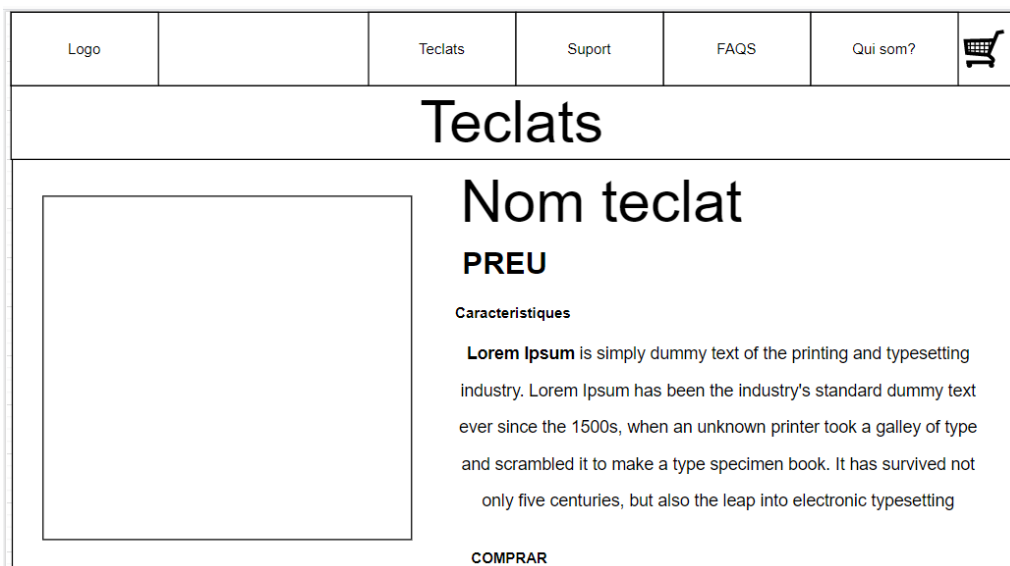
| Logo | | Teclats | Suport | FAQS | Qui som? |
|---|---|---|---|---|---|

Teclats

Nom teclat

PREU

Caracteristiques

**Lorem Ipsum** is simply dummy text of the printing and typesetting industry. Lorem Ipsum has been the industry's standard dummy text ever since the 1500s, when an unknown printer took a galley of type and scrambled it to make a type specimen book. It has survived not only five centuries, but also the leap into electronic typesetting

COMPRAR